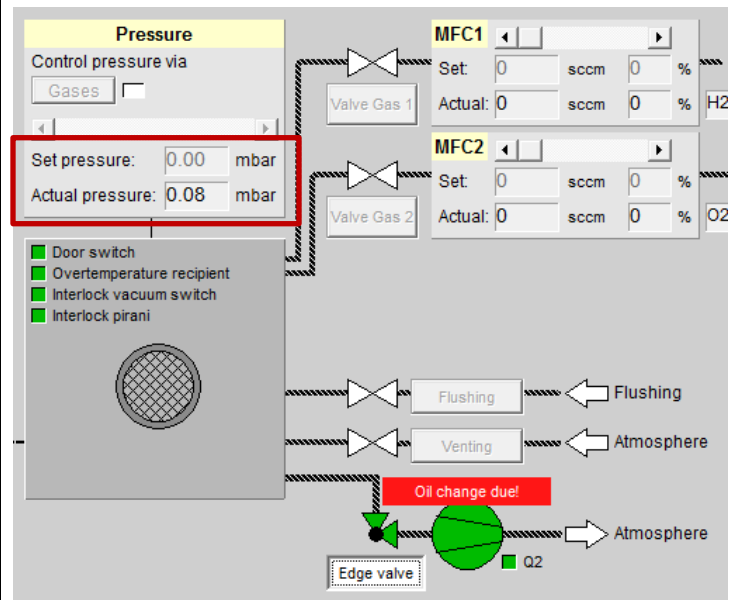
Pressure

Control pressure via

Gases

Set pressure: 0.00 mbar

Actual pressure: 0.08 mbar

Valve Gas 1

MFC1

Set: 0 sccm 0 %

Actual: 0 sccm 0 % H2

Valve Gas 2

MFC2

Set: 0 sccm 0 %

Actual: 0 sccm 0 % O2

Door switch

Overtemperature recipient

Interlock vacuum switch

Interlock pirani

Flushing

Flushing

Venting

Atmosphere

Oil change due!

Atmosphere

Q2

Edge valve